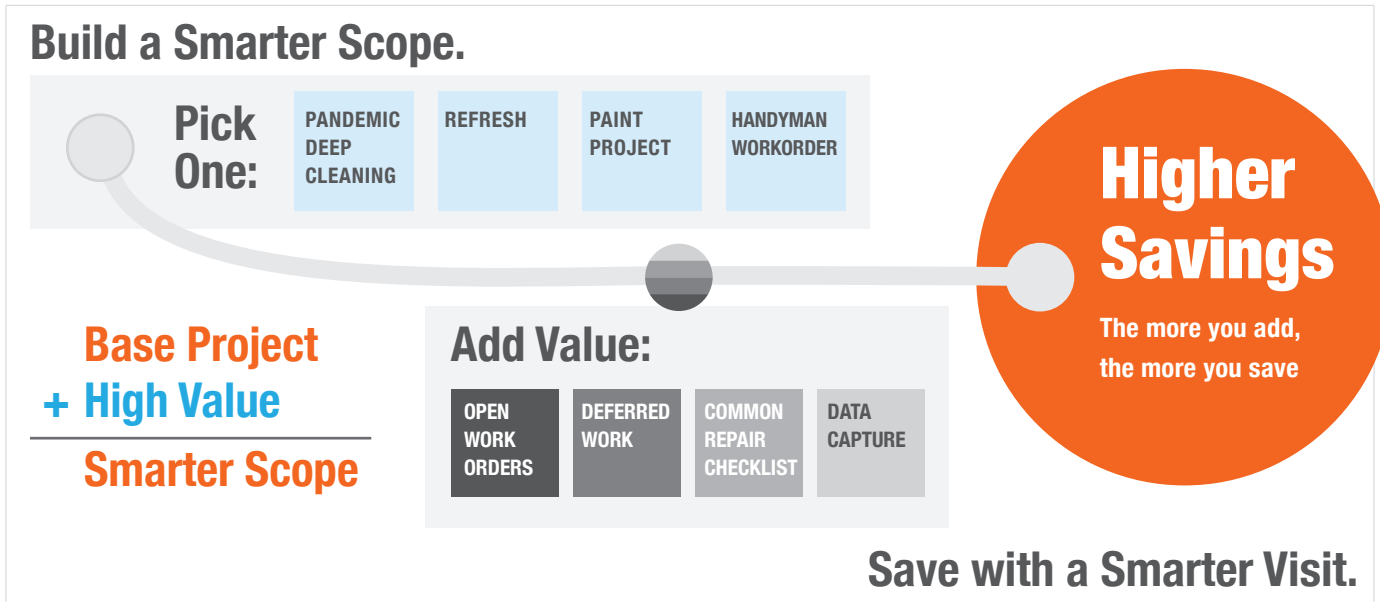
Build a Smarter Scope.

Pick One:

PANDEMIC DEEP CLEANING

REFRESH

PAINT PROJECT

HANDYMAN WORKORDER

Higher Savings

The more you add, the more you save

Base Project
+ High Value
Smarter Scope

Add Value:

OPEN WORK ORDERS

DEFERRED WORK

COMMON REPAIR CHECKLIST

DATA CAPTURE

Save with a Smarter Visit.